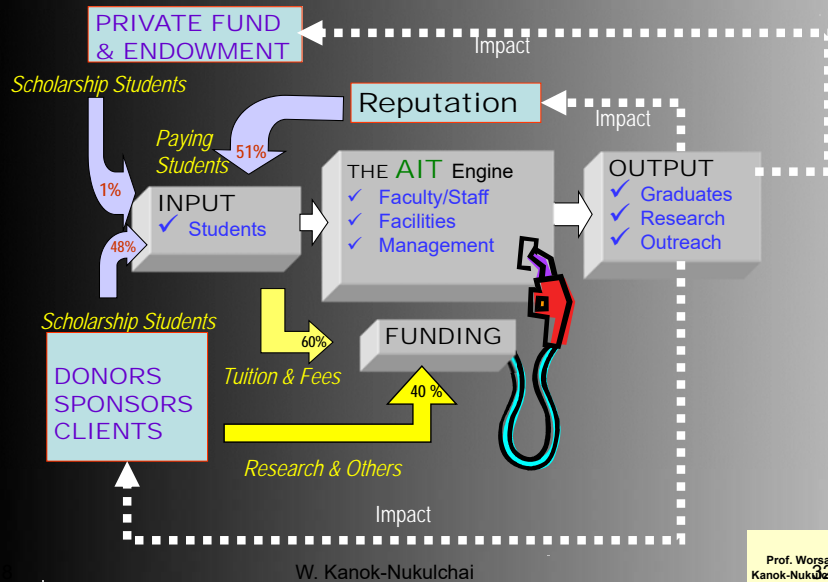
PRIVATE FUND & ENDOWMENT

Impact

Scholarship Students

Reputation

Impact

Paying Students

51%

1%

48%

INPUT
✓ Students

THE AIT Engine
✓ Faculty/Staff
✓ Facilities
✓ Management

OUTPUT
✓ Graduates
✓ Research
✓ Outreach

Scholarship Students

60%

FUNDING

DONORS
SPONSORS
CLIENTS

Tuition & Fees

40 %

Research & Others

Impact

W. Kanok-Nukulchai

Prof. Worsa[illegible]
Kanok-Nuku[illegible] 3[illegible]